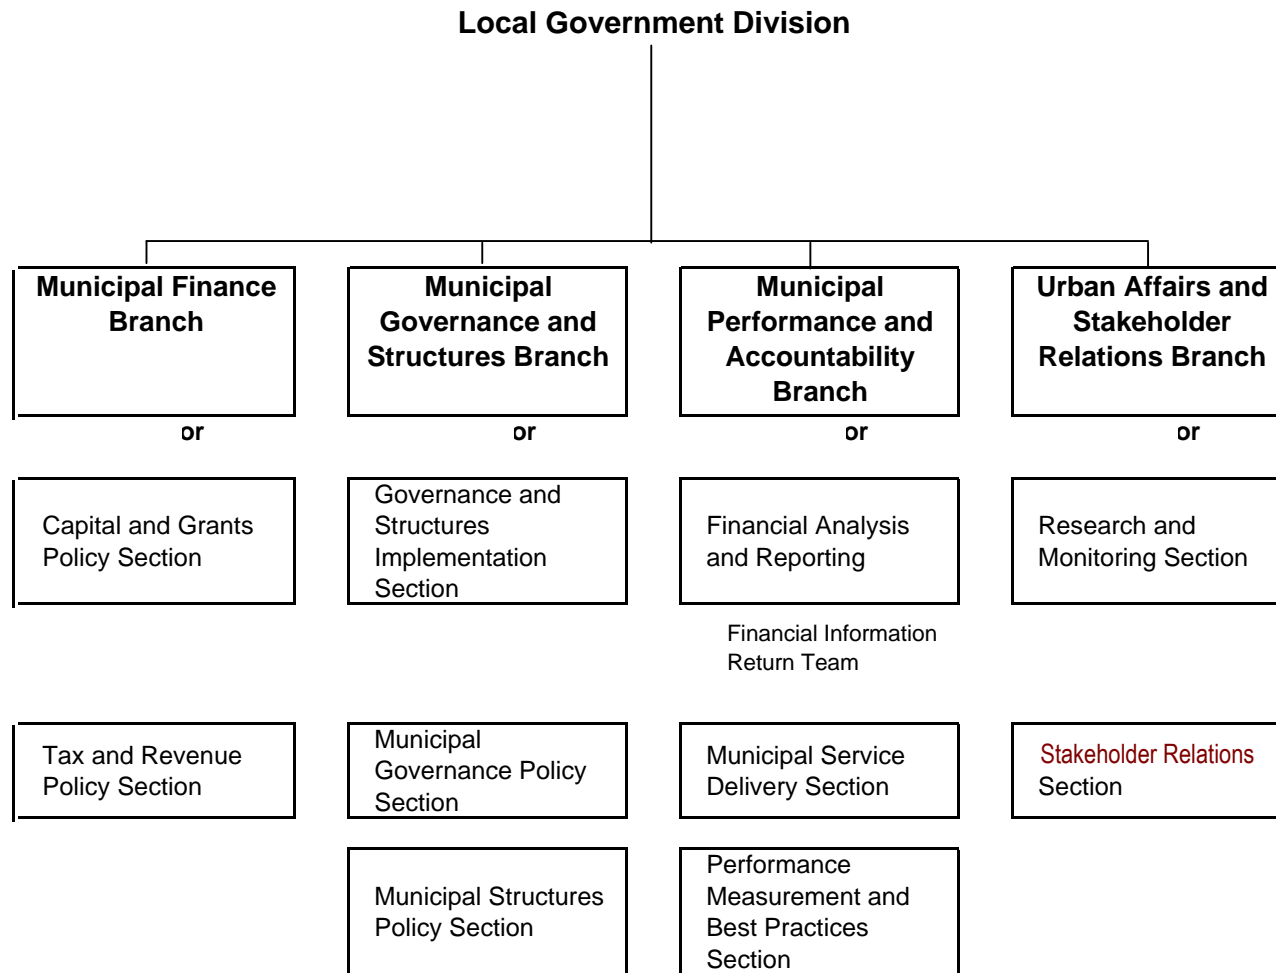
Local Government Division

Municipal Finance Branch

or

Capital and Grants Policy Section

Tax and Revenue Policy Section

Municipal Governance and Structures Branch

or

Governance and Structures Implementation Section

Municipal Governance Policy Section

Municipal Structures Policy Section

Municipal Performance and Accountability Branch

or

Financial Analysis and Reporting

Financial Information Return Team

Municipal Service Delivery Section

Performance Measurement and Best Practices Section

Urban Affairs and Stakeholder Relations Branch

or

Research and Monitoring Section

Stakeholder Relations Section